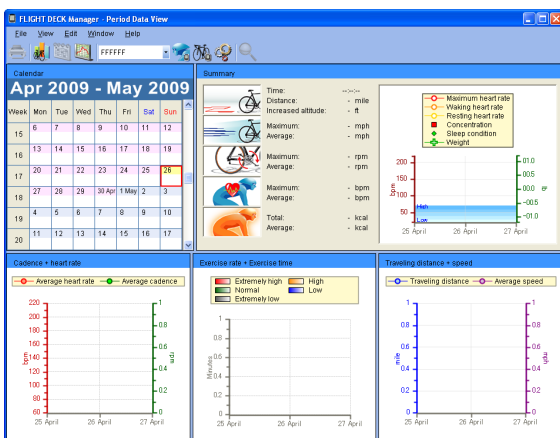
FLIGHT DECK Manager - Period Data View

File View Edit Window Help

FFFFFF

Calendar

Apr 2009 - May 2009

| Week | Mon | Tue | Wed | Thu | Fri | Sat | Sun |
|---|---|---|---|---|---|---|---|
| 15 | 6 | 7 | 8 | 9 | 10 | 11 | 12 |
| 16 | 13 | 14 | 15 | 16 | 17 | 18 | 19 |
| 17 | 20 | 21 | 22 | 23 | 24 | 25 | 26 |
| 18 | 27 | 28 | 29 | 30 Apr | 1 May | 2 | 3 |
| 19 | 4 | 5 | 6 | 7 | 8 | 9 | 10 |
| 20 | 11 | 12 | 13 | 14 | 15 | 16 | 17 |

Summary

Time: --:--:--
Distance: - mile
Increased altitude: - ft

Maximum: - mph
Average: - mph

Maximum: - rpm
Average: - rpm

Maximum: - bpm
Average: - bpm

Total: - kcal
Average: - kcal

Maximum heart rate
Waking heart rate
Resting heart rate
Concentration
Sleep condition
Weight

200
150
100
50
High
Low
bpm
0.1
0.05
0
-0.05
-0.1
lb
25 April 26 April 27 April

Cadence + heart rate

Average heart rate Average cadence

220
200
180
160
140
120
100
80
60
bpm
1
0.8
0.6
0.4
0.2
0
rpm
25 April 26 April 27 April

Exercise rate + Exercise time

Extremely high
Normal
Extremely low
High
Low

1
0.8
0.6
0.4
0.2
0
Minutes
25 April 26 April 27 April

Traveling distance + speed

Traveling distance Average speed

1
0.8
0.6
0.4
0.2
0
mile
1
0.8
0.6
0.4
0.2
0
mph
25 April 26 April 27 April